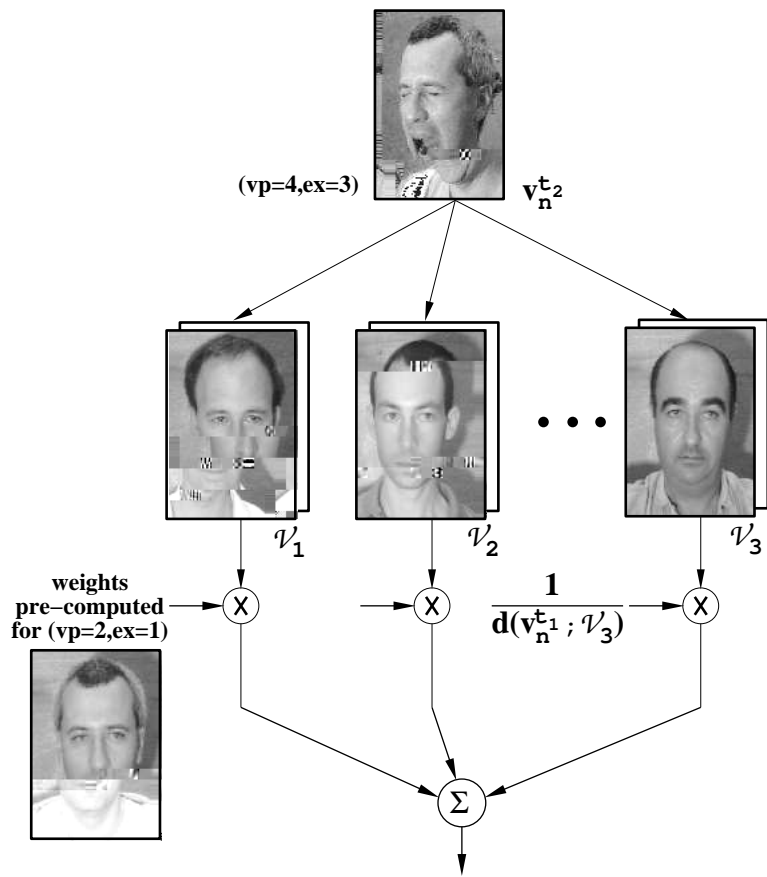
(vp=4,ex=3)

$\mathbf{v_n^{t_2}}$

$\mathcal{V}_1$

$\mathcal{V}_2$

$\mathcal{V}_3$

weights pre–computed for (vp=2,ex=1)

X

X

$\frac{1}{\mathbf{d}(\mathbf{v_n^{t_1}} ; \mathcal{V}_3)}$

X

$\Sigma$